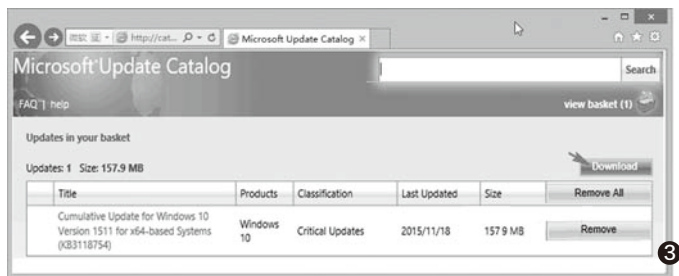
http://cat... Microsoft Update Catalog

Microsoft Update Catalog

Search

FAQ | help

view basket (1)

Updates in your basket

Updates: 1 Size: 157.9 MB

Download

| | Title | Products | Classification | Last Updated | Size | Remove All |
|---|---|---|---|---|---|---|
| | Cumulative Update for Windows 10 Version 1511 for x64-based Systems (KB3118754) | Windows 10 | Critical Updates | 2015/11/18 | 157.9 MB | Remove |

3